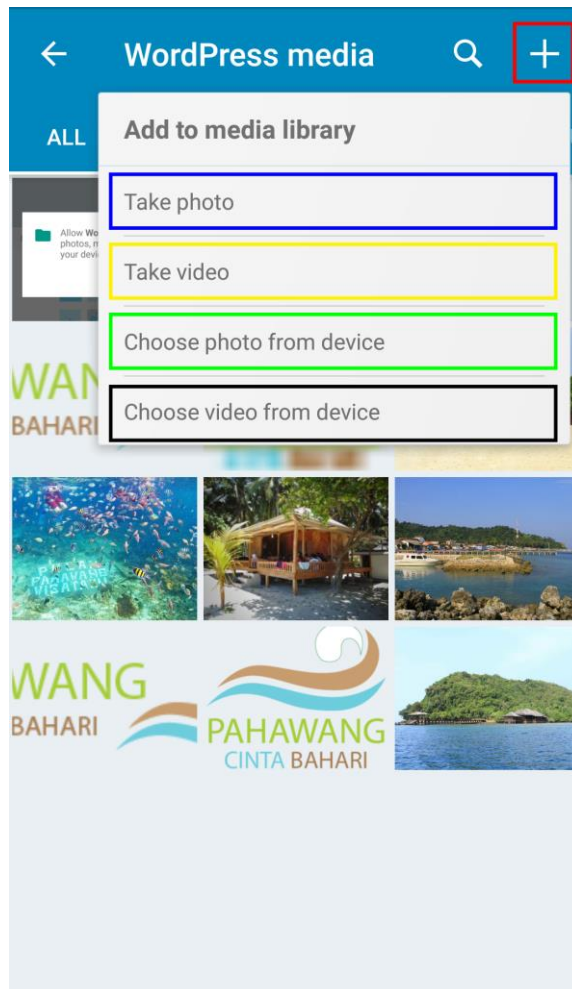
WordPress media

ALL

Add to media library

Take photo

Take video

Choose photo from device

Choose video from device

Allow Wo photos, m your devi

WANG
BAHARI

PAHAWANG

WANG
BAHARI

PAHAWANG
CINTA BAHARI